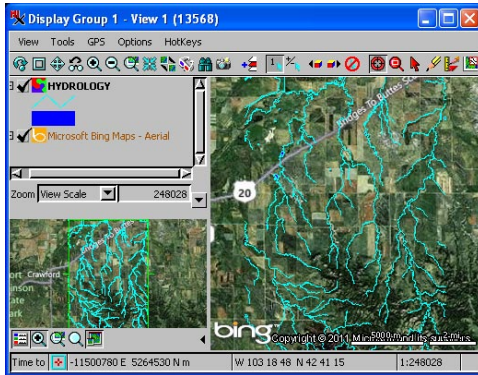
Display Group 1 - View 1 (13568)

View Tools GPS Options HotKeys

HYDROLOGY

Microsoft Bing Maps - Aerial

Zoom View Scale 248028

ort Crawford

Bridges To Buttes

20

bing

Copyright © 2011 Microsoft and its suppliers

5000 m

Time to -11500780 E 5264530 N m W 103 18 48 N 42 41 15 1:248028